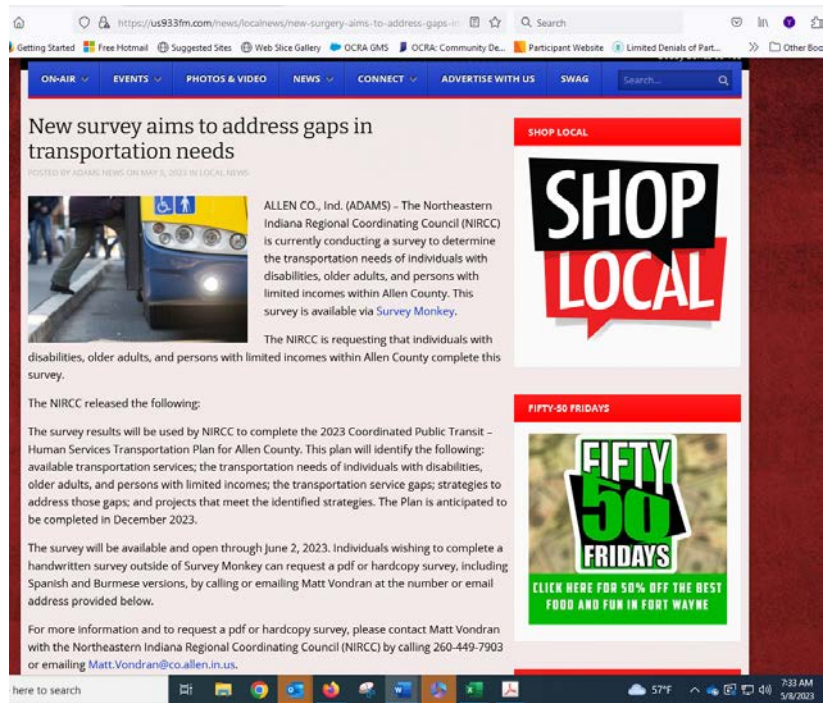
https://us933fm.com/news/localnews/new-surgery-aims-to-address-gaps-in

Search

Getting Started  Free Hotmail  Suggested Sites  Web Slice Gallery  OCRA GMS  OCRA: Community De...  Participant Website  Limited Denials of Part...  Other Boo

ON-AIR  EVENTS  PHOTOS & VIDEO  NEWS  CONNECT  ADVERTISE WITH US  SWAG  Search...

New survey aims to address gaps in transportation needs

POSTED BY ADAMS NEWS ON MAY 5, 2023 IN LOCAL NEWS

ALLEN CO., Ind. (ADAMS) – The Northeastern Indiana Regional Coordinating Council (NIRCC) is currently conducting a survey to determine the transportation needs of individuals with disabilities, older adults, and persons with limited incomes within Allen County. This survey is available via Survey Monkey.

The NIRCC is requesting that individuals with disabilities, older adults, and persons with limited incomes within Allen County complete this survey.

The NIRCC released the following:

The survey results will be used by NIRCC to complete the 2023 Coordinated Public Transit – Human Services Transportation Plan for Allen County. This plan will identify the following: available transportation services; the transportation needs of individuals with disabilities, older adults, and persons with limited incomes; the transportation service gaps; strategies to address those gaps; and projects that meet the identified strategies. The Plan is anticipated to be completed in December 2023.

The survey will be available and open through June 2, 2023. Individuals wishing to complete a handwritten survey outside of Survey Monkey can request a pdf or hardcopy survey, including Spanish and Burmese versions, by calling or emailing Matt Vondran at the number or email address provided below.

For more information and to request a pdf or hardcopy survey, please contact Matt Vondran with the Northeastern Indiana Regional Coordinating Council (NIRCC) by calling 260-449-7903 or emailing Matt.Vondran@co.allen.in.us.

SHOP LOCAL

SHOP LOCAL

FIFTY-50 FRIDAYS

FIFTY 50 FRIDAYS

CLICK HERE FOR 50% OFF THE BEST FOOD AND FUN IN FORT WAYNE

here to search

57°F

7:33 AM
5/8/2023